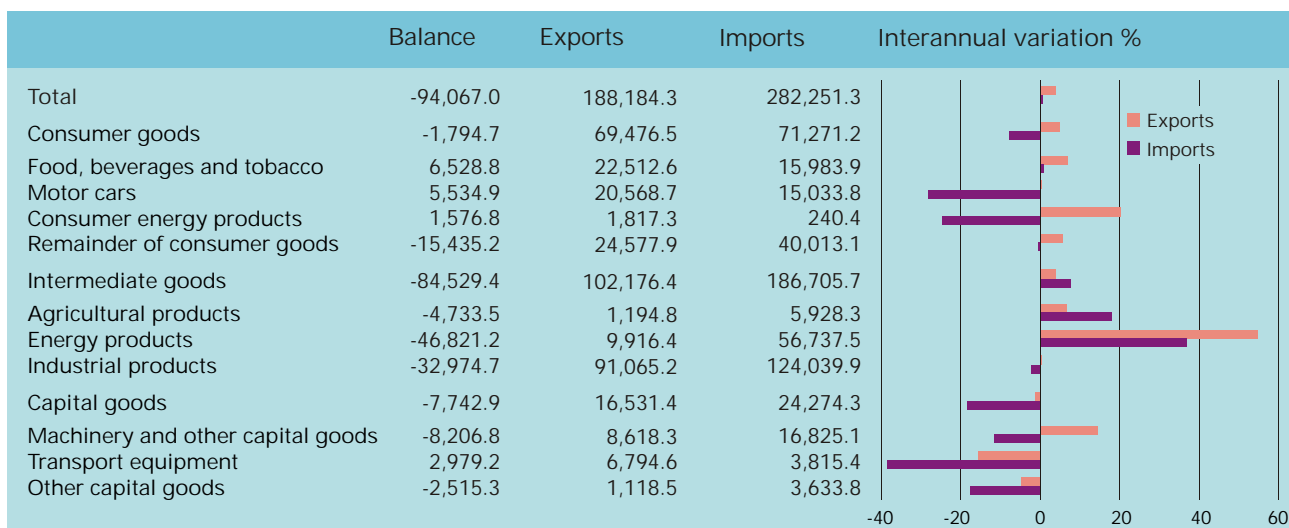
| | Balance | Exports | Imports |
|---|---|---|---|
| Total | -94,067.0 | 188,184.3 | 282,251.3 |
| Consumer goods | -1,794.7 | 69,476.5 | 71,271.2 |
| Food, beverages and tobacco | 6,528.8 | 22,512.6 | 15,983.9 |
| Motor cars | 5,534.9 | 20,568.7 | 15,033.8 |
| Consumer energy products | 1,576.8 | 1,817.3 | 240.4 |
| Remainder of consumer goods | -15,435.2 | 24,577.9 | 40,013.1 |
| Intermediate goods | -84,529.4 | 102,176.4 | 186,705.7 |
| Agricultural products | -4,733.5 | 1,194.8 | 5,928.3 |
| Energy products | -46,821.2 | 9,916.4 | 56,737.5 |
| Industrial products | -32,974.7 | 91,065.2 | 124,039.9 |
| Capital goods | -7,742.9 | 16,531.4 | 24,274.3 |
| Machinery and other capital goods | -8,206.8 | 8,618.3 | 16,825.1 |
| Transport equipment | 2,979.2 | 6,794.6 | 3,815.4 |
| Other capital goods | -2,515.3 | 1,118.5 | 3,633.8 |

Interannual variation %

Exports
Imports

-40 -20 0 20 40 60